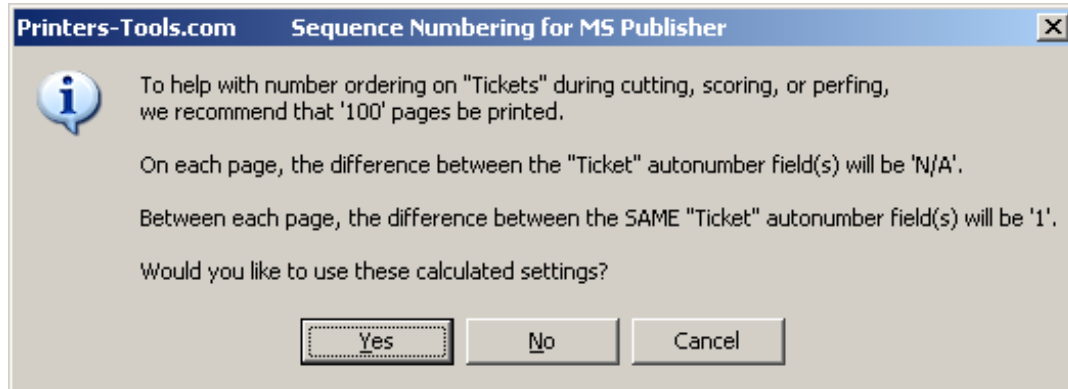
Printers-Tools.com Sequence Numbering for MS Publisher

To help with number ordering on "Tickets" during cutting, scoring, or perfing, we recommend that '100' pages be printed.

On each page, the difference between the "Ticket" autonumber field(s) will be 'N/A'.

Between each page, the difference between the SAME "Ticket" autonumber field(s) will be '1'.

Would you like to use these calculated settings?

Yes No Cancel